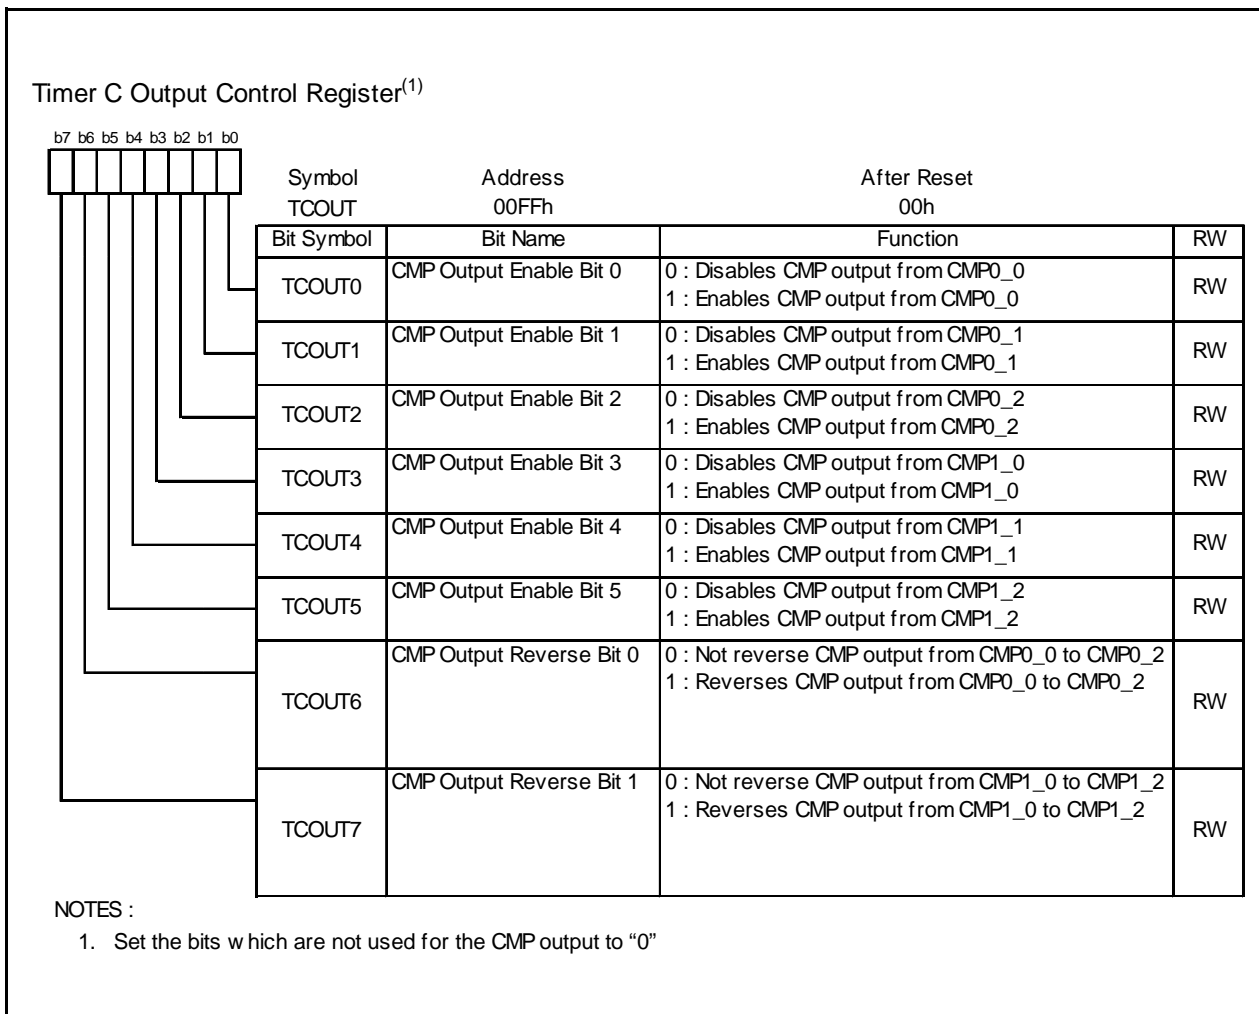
Timer C Output Control Register$^{(1)}$

b7 b6 b5 b4 b3 b2 b1 b0

| Symbol | Address | After Reset |
|---|---|---|
| TCOUT | 00FFh | 00h |

| Bit Symbol | Bit Name | Function | RW |
|---|---|---|---|
| TCOUT0 | CMP Output Enable Bit 0 | 0 : Disables CMP output from CMP0_0<br>1 : Enables CMP output from CMP0_0 | RW |
| TCOUT1 | CMP Output Enable Bit 1 | 0 : Disables CMP output from CMP0_1<br>1 : Enables CMP output from CMP0_1 | RW |
| TCOUT2 | CMP Output Enable Bit 2 | 0 : Disables CMP output from CMP0_2<br>1 : Enables CMP output from CMP0_2 | RW |
| TCOUT3 | CMP Output Enable Bit 3 | 0 : Disables CMP output from CMP1_0<br>1 : Enables CMP output from CMP1_0 | RW |
| TCOUT4 | CMP Output Enable Bit 4 | 0 : Disables CMP output from CMP1_1<br>1 : Enables CMP output from CMP1_1 | RW |
| TCOUT5 | CMP Output Enable Bit 5 | 0 : Disables CMP output from CMP1_2<br>1 : Enables CMP output from CMP1_2 | RW |
| TCOUT6 | CMP Output Reverse Bit 0 | 0 : Not reverse CMP output from CMP0_0 to CMP0_2<br>1 : Reverses CMP output from CMP0_0 to CMP0_2 | RW |
| TCOUT7 | CMP Output Reverse Bit 1 | 0 : Not reverse CMP output from CMP1_0 to CMP1_2<br>1 : Reverses CMP output from CMP1_0 to CMP1_2 | RW |

NOTES :
1. Set the bits w hich are not used for the CMP output to "0"